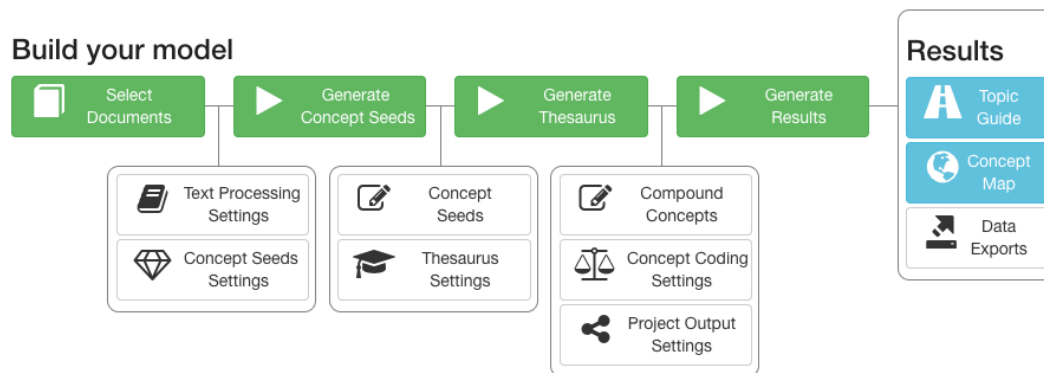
Build your model

Select Documents

Generate Concept Seeds

Generate Thesaurus

Generate Results

Text Processing Settings

Concept Seeds Settings

Concept Seeds

Thesaurus Settings

Compound Concepts

Concept Coding Settings

Project Output Settings

Results

Topic Guide

Concept Map

Data Exports